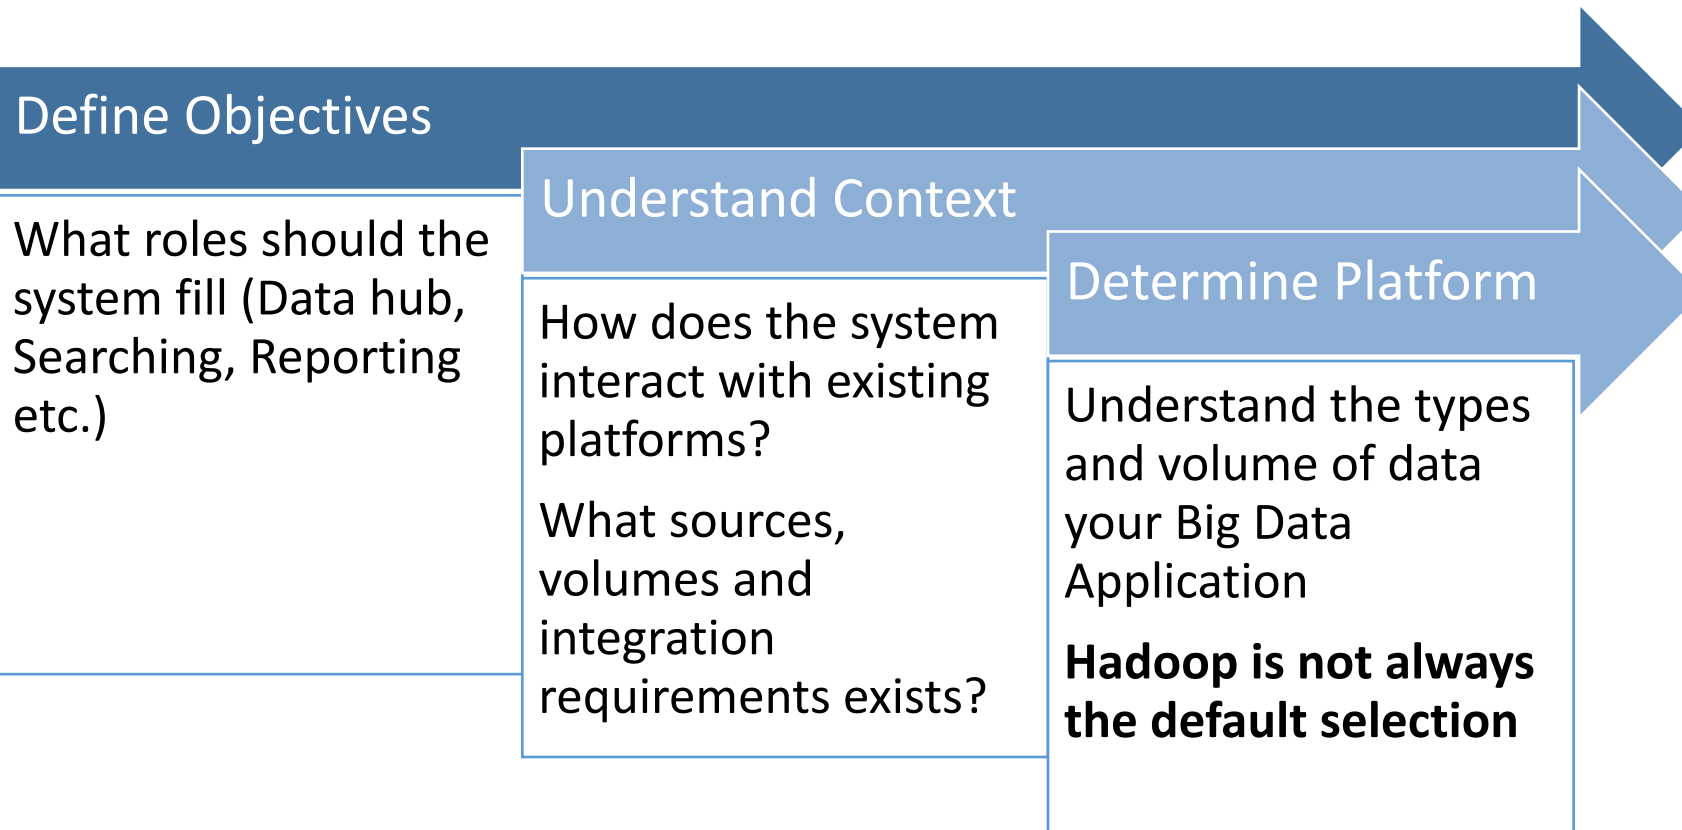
Define Objectives

What roles should the system fill (Data hub, Searching, Reporting etc.)

Understand Context

How does the system interact with existing platforms?

What sources, volumes and integration requirements exists?

Determine Platform

Understand the types and volume of data your Big Data Application

**Hadoop is not always the default selection**